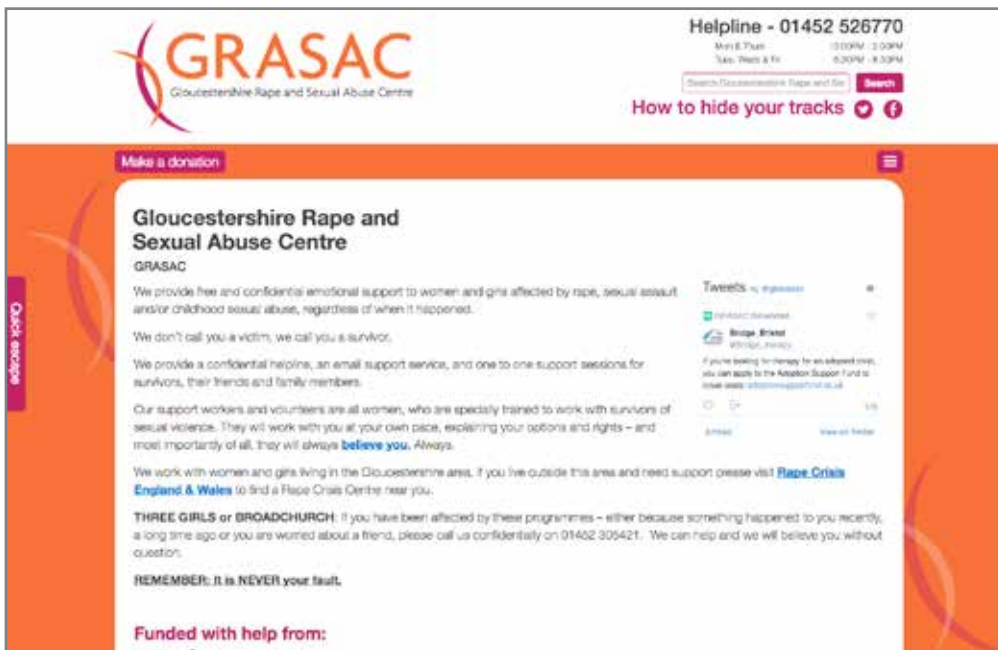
GRASAC
Gloucestershire Rape and Sexual Abuse Centre

Helpline - 01452 526770
Mon & Thurs 10:00PM - 2:00PM
Tues, Weds & Fri 6:30PM - 8:30PM

Search

How to hide your tracks

Make a donation

Quick escape

Gloucestershire Rape and Sexual Abuse Centre

GRASAC

We provide free and confidential emotional support to women and girls affected by rape, sexual assault and/or childhood sexual abuse, regardless of when it happened.

We don't call you a victim, we call you a survivor.

We provide a confidential helpline, an email support service, and one to one support sessions for survivors, their friends and family members.

Our support workers and volunteers are all women, who are specially trained to work with survivors of sexual violence. They will work with you at your own pace, explaining your options and rights – and most importantly of all, they will always believe you. Always.

We work with women and girls living in the Gloucestershire area. If you live outside this area and need support please visit Rape Crisis England & Wales to find a Rape Crisis Centre near you.

THREE GIRLS or BROADCHURCH: If you have been affected by these programmes – either because something happened to you recently, a long time ago or you are worried about a friend, please call us confidentially on 01452 305421. We can help and we will believe you without question.

REMEMBER: It is NEVER your fault.

Funded with help from:

Tweets by @grasac

Bridge_Bristol
@Bridge_Bristol

If you're looking for therapy for an adopted child, you can apply to the Adoption Support Fund to cover costs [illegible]

Embed View on Twitter